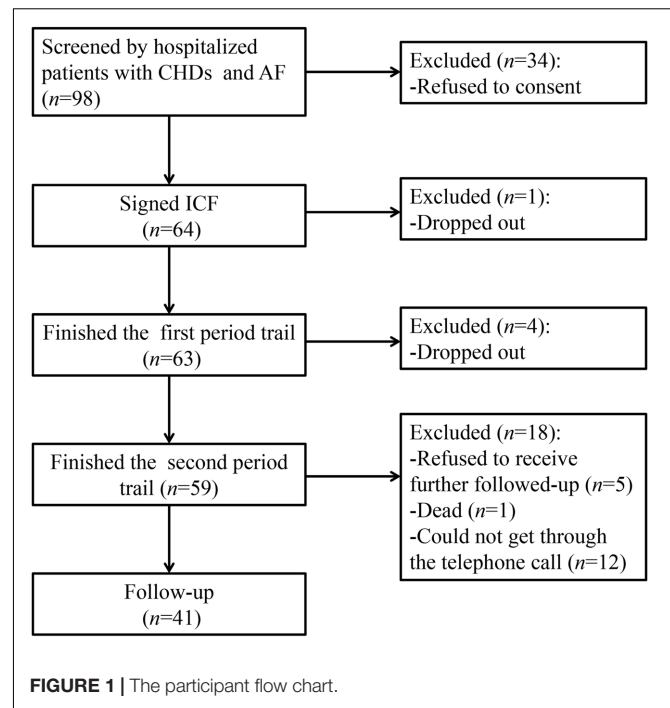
Screened by hospitalized patients with CHDs and AF ($n$=98)

Excluded ($n$=34):
-Refused to consent

Signed ICF
($n$=64)

Excluded ($n$=1):
-Dropped out

Finished the first period trail ($n$=63)

Excluded ($n$=4):
-Dropped out

Finished the second period trail ($n$=59)

Excluded ($n$=18):
-Refused to receive further followed-up ($n$=5)
-Dead ($n$=1)
-Could not get through the telephone call ($n$=12)

Follow-up
($n$=41)

FIGURE 1 | The participant flow chart.